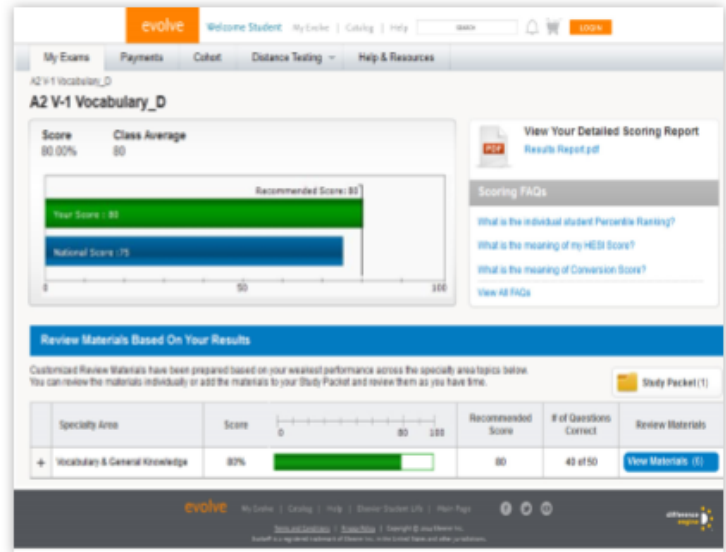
evolve Welcome Student My Evolve | Catalog | Help SEARCH LOGIN

My Exams Payments Cohort Distance Testing Help & Resources

A2 V-1 Vocabulary_D

A2 V-1 Vocabulary_D

Score 80.00%

Class Average 80

Recommended Score: 80

Your Score : 80

National Score : 75

0 50 100

View Your Detailed Scoring Report

Results Report.pdf

Scoring FAQs

What is the individual student Percentile Ranking?

What is the meaning of my HESI Score?

What is the meaning of Conversion Score?

View All FAQs

Review Materials Based On Your Results

Customized Review Materials have been prepared based on your weakest performance across the specialty area topics below. You can review the materials individually or add the materials to your Study Packet and review them as you have time.

Study Packet (1)

| | Specialty Area | Score | 0 80 100 | Recommended Score | # of Questions Correct | Review Materials |
|---|---|---|---|---|---|---|
| + | Vocabulary & General Knowledge | 80% | | 80 | 40 of 50 | View Materials (5) |

evolve My Evolve | Catalog | Help | Elsevier Student Life | Main Page

Terms and Conditions | Privacy Policy | Copyright © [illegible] Elsevier Inc.

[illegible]

difference engine